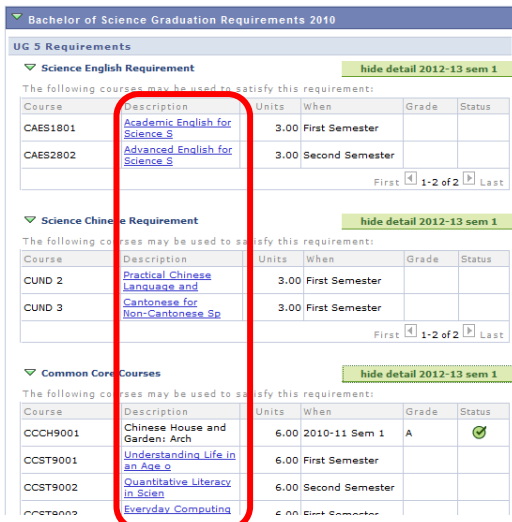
Bachelor of Science Graduation Requirements 2010

UG 5 Requirements

Science English Requirement

hide detail 2012-13 sem 1

The following courses may be used to satisfy this requirement:

| Course | Description | Units | When | Grade | Status |
|---|---|---|---|---|---|
| CAES1801 | Academic English for Science S | 3.00 | First Semester | | |
| CAES2802 | Advanced English for Science S | 3.00 | Second Semester | | |

First 1-2 of 2 Last

Science Chinese Requirement

hide detail 2012-13 sem 1

The following courses may be used to satisfy this requirement:

| Course | Description | Units | When | Grade | Status |
|---|---|---|---|---|---|
| CUND 2 | Practical Chinese Language and | 3.00 | First Semester | | |
| CUND 3 | Cantonese for Non-Cantonese Sp | 3.00 | First Semester | | |

First 1-2 of 2 Last

Common Core Courses

hide detail 2012-13 sem 1

The following courses may be used to satisfy this requirement:

| Course | Description | Units | When | Grade | Status |
|---|---|---|---|---|---|
| CCCH9001 | Chinese House and Garden: Arch | 6.00 | 2010-11 Sem 1 | A | |
| CCST9001 | Understanding Life in an Age o | 6.00 | First Semester | | |
| CCST9002 | Quantitative Literacy in Scien | 6.00 | Second Semester | | |
| CCST9003 | Everyday Computing | 6.00 | First Semester | | |